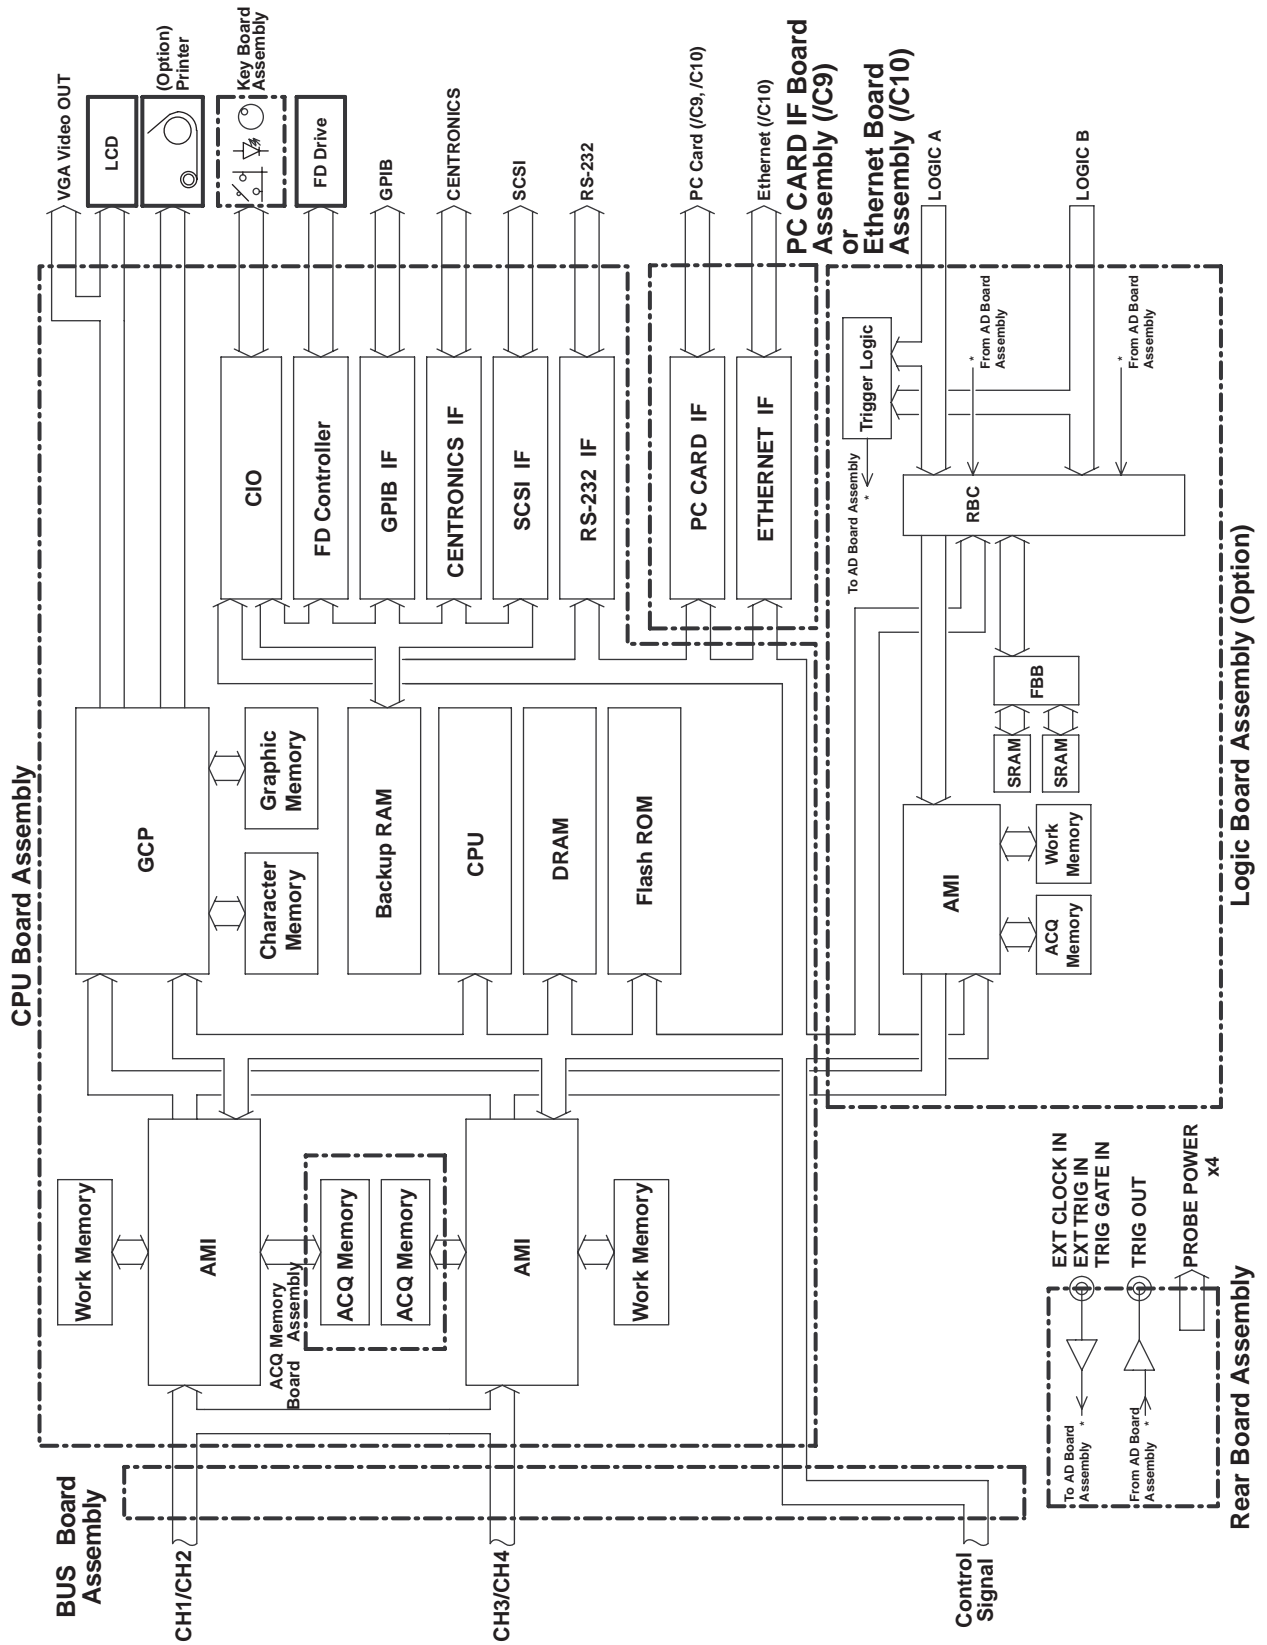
VGA Video OUT
LCD
(Option) Printer
Key Board Assembly
FD Drive
GPIB
CENTRONICS
SCSI
RS-232
PC Card (/C9, /C10)
Ethernet (/C10)
PC CARD IF Board Assembly (/C9) or Ethernet Board Assembly (/C10)
LOGIC A
LOGIC B

CPU Board Assembly
CIO
FD Controller
GPIB IF
CENTRONICS IF
SCSI IF
RS-232 IF
PC CARD IF
ETHERNET IF
Trigger Logic
From AD Board Assembly *
From AD Board Assembly *
To AD Board Assembly *
RBC
GCP
Graphic Memory
Character Memory
Backup RAM
CPU
DRAM
Flash ROM
FBB
SRAM
SRAM
AMI
Work Memory
ACQ Memory
Logic Board Assembly (Option)

Work Memory
AMI
ACQ Memory
ACQ Memory
ACQ Memory Board Assembly
AMI
Work Memory

EXT CLOCK IN
EXT TRIG IN
TRIG GATE IN
TRIG OUT
PROBE POWER x4
To AD Board Assembly *
From AD Board Assembly *
Rear Board Assembly

BUS Board Assembly
CH1/CH2
CH3/CH4
Control Signal